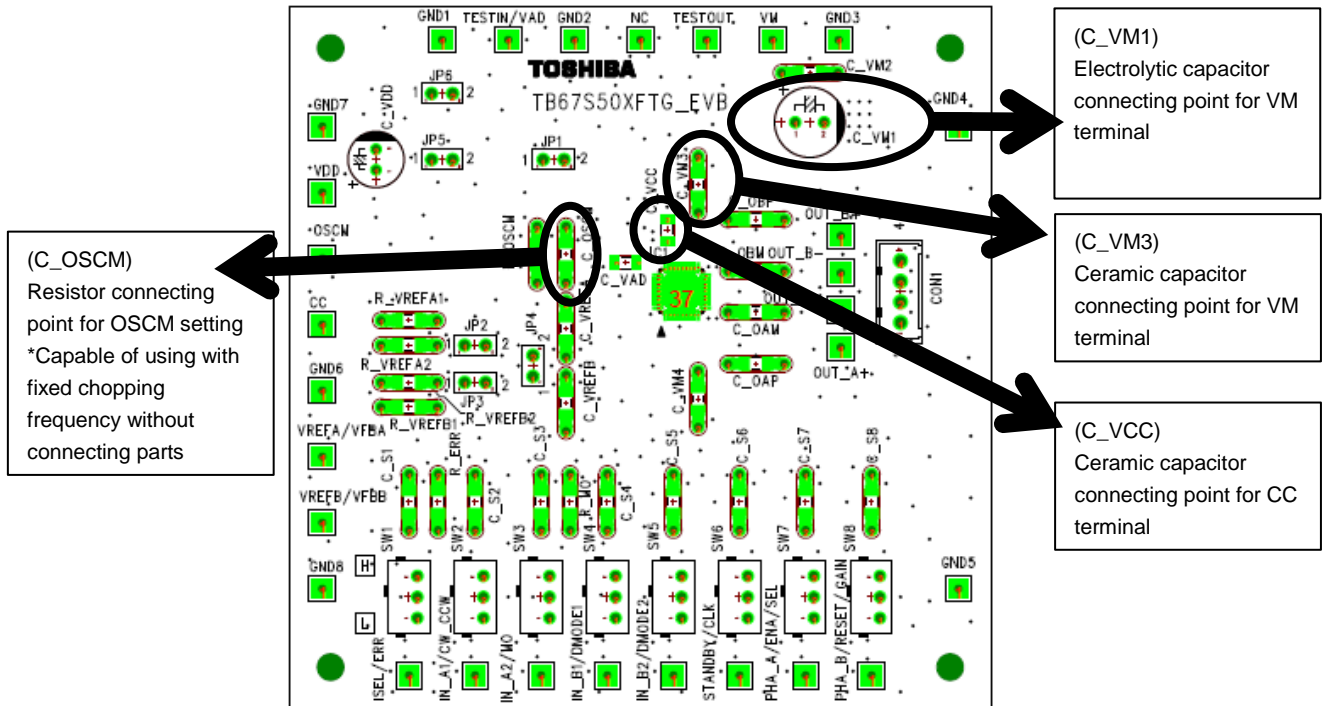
GND1 TESTIN/VAD GND2 NC TESTOUT VM GND3

TOSHIBA

TB67S50XFTG_EVB

GND7 C_VDD JP6 1 2 JP5 1 2 JP1 1 2 VDD GND4 C_VM2 C_VM1 C_VM3 C_VCC OSCM C_OSCM C_VAD C_OBP OUT_B+ OBM OUT_B- CON1 37 CC R_VREFA1 JP2 2 JP4 C_VREF OUT C_OAM GND6 R_VREFA2 2 JP3 R_VREFB2 R_VREFB1 C_VREFB C_VM4 C_OAP OUT_A+ VREFA/VFBA C_S1 R_ERR C_S2 C_S3 R_MO C_S4 C_S5 C_S6 C_S7 C_S8 VREFB/VFBB SW1 SW2 SW3 SW4 SW5 SW6 SW7 SW8 GND8 H GND5 L ISEL/ERR IN_A1/CW_CCW IN_A2/MO IN_B1/DMODE1 IN_B2/DMODE2 STANDBY/CLK PHA_A/ENA/SEL PHA_B/RESET/GAIN

(C_VM1)
Electrolytic capacitor connecting point for VM terminal

(C_OSCM)
Resistor connecting point for OSCM setting
*Capable of using with fixed chopping frequency without connecting parts

(C_VM3)
Ceramic capacitor connecting point for VM terminal

(C_VCC)
Ceramic capacitor connecting point for CC terminal